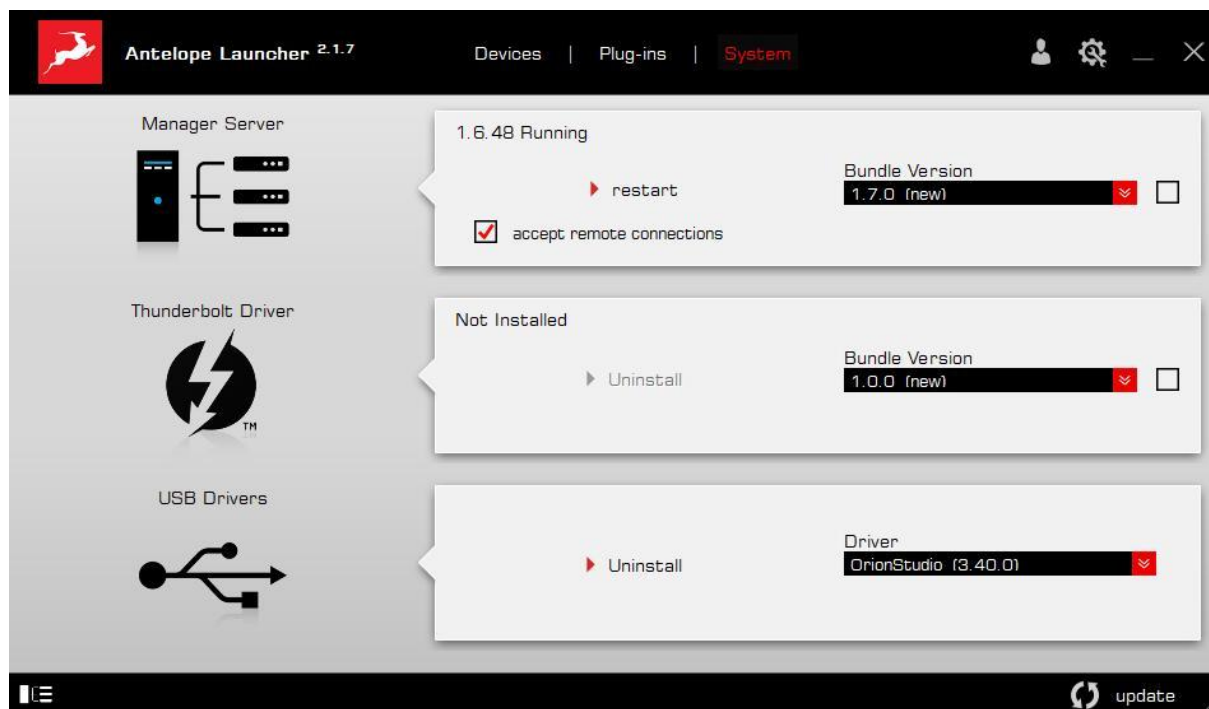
Antelope Launcher $^{2.1.7}$

Devices | Plug-ins | System

Manager Server

1.6.48 Running

restart

accept remote connections

Bundle Version

1.7.0 (new)

Thunderbolt Driver

TM

Not Installed

Uninstall

Bundle Version

1.0.0 (new)

USB Drivers

Uninstall

Driver

OrionStudio (3.40.0)

update